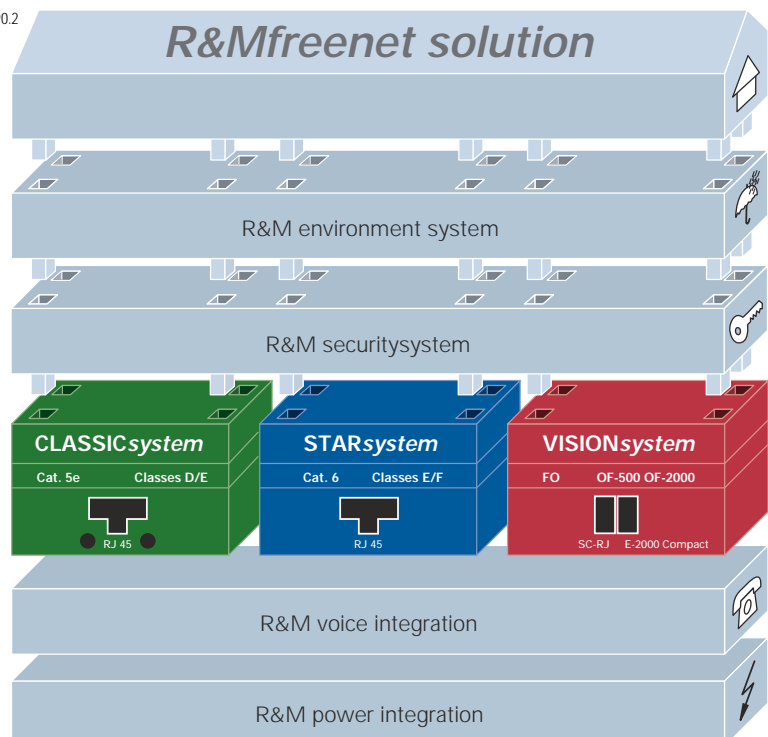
0.2

R&Mfreenet solution

R&M environment system

R&M securitysystem

CLASSICsystem
Cat. 5e Classes D/E
RJ 45

STARsystem
Cat. 6 Classes E/F
RJ 45

VISIONsystem
FO OF-500 OF-2000
SC-RJ E-2000 Compact

R&M voice integration

R&M power integration